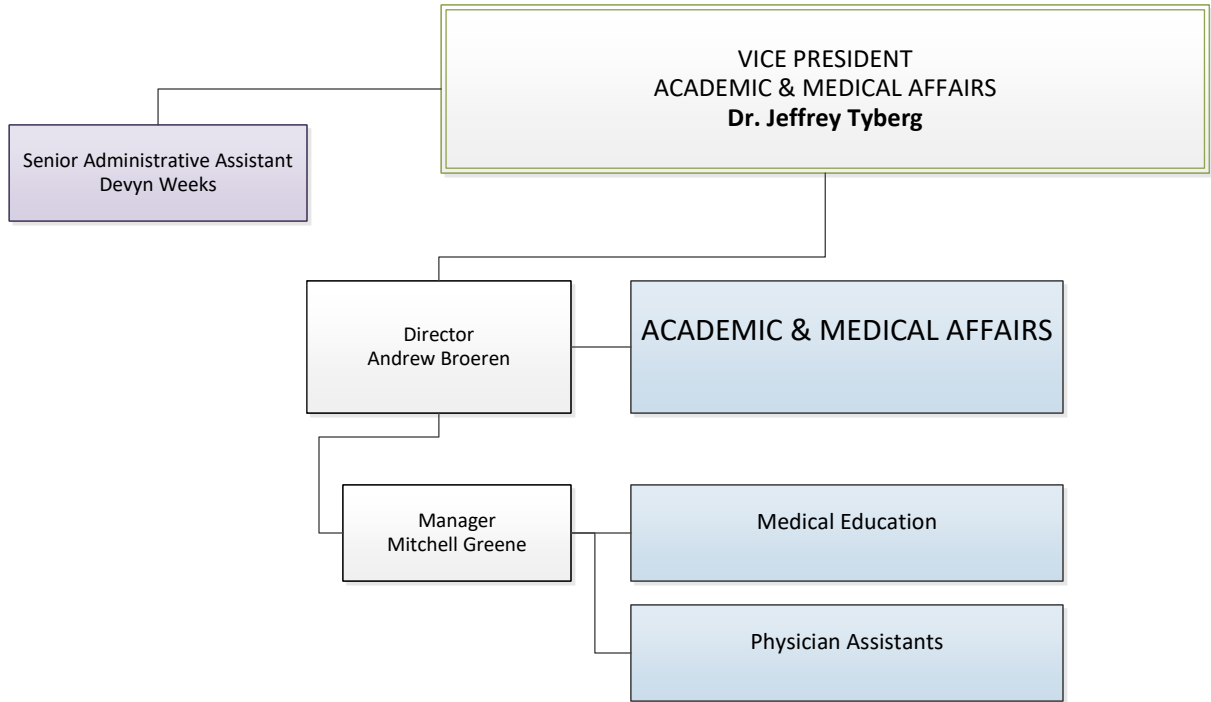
VICE PRESIDENT
ACADEMIC & MEDICAL AFFAIRS
**Dr. Jeffrey Tyberg**

Senior Administrative Assistant
Devyn Weeks

Director
Andrew Broeren

ACADEMIC & MEDICAL AFFAIRS

Manager
Mitchell Greene

Medical Education

Physician Assistants